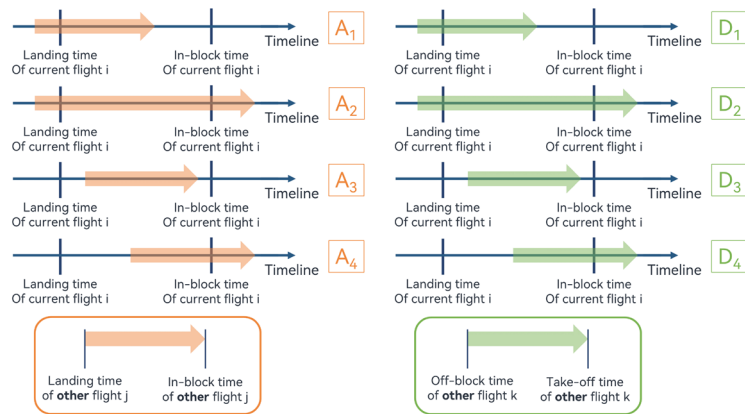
Landing time
Of current flight i

In-block time
Of current flight i

Timeline

$A_1$

Landing time
Of current flight i

In-block time
Of current flight i

Timeline

$A_2$

Landing time
Of current flight i

In-block time
Of current flight i

Timeline

$A_3$

Landing time
Of current flight i

In-block time
Of current flight i

Timeline

$A_4$

Landing time
of other flight j

In-block time
of other flight j

Landing time
Of current flight i

In-block time
Of current flight i

Timeline

$D_1$

Landing time
Of current flight i

In-block time
Of current flight i

Timeline

$D_2$

Landing time
Of current flight i

In-block time
Of current flight i

Timeline

$D_3$

Landing time
Of current flight i

In-block time
Of current flight i

Timeline

$D_4$

Off-block time
of other flight k

Take-off time
of other flight k